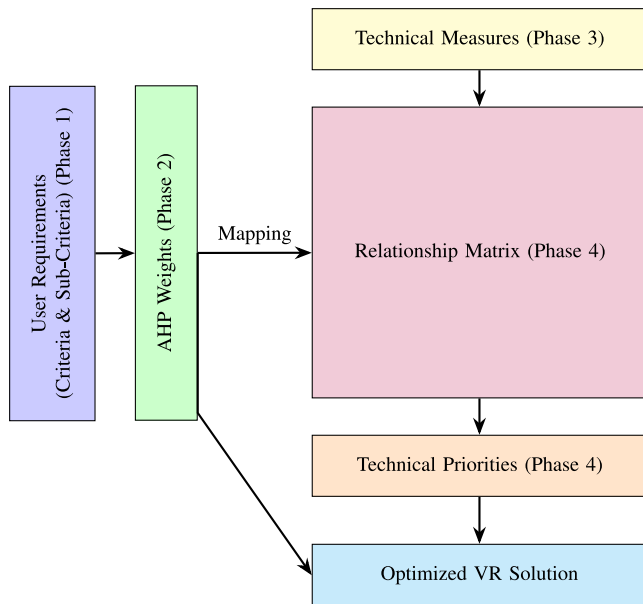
Technical Measures (Phase 3)

User Requirements
(Criteria & Sub-Criteria) (Phase 1)

AHP Weights (Phase 2)

Mapping

Relationship Matrix (Phase 4)

Technical Priorities (Phase 4)

Optimized VR Solution